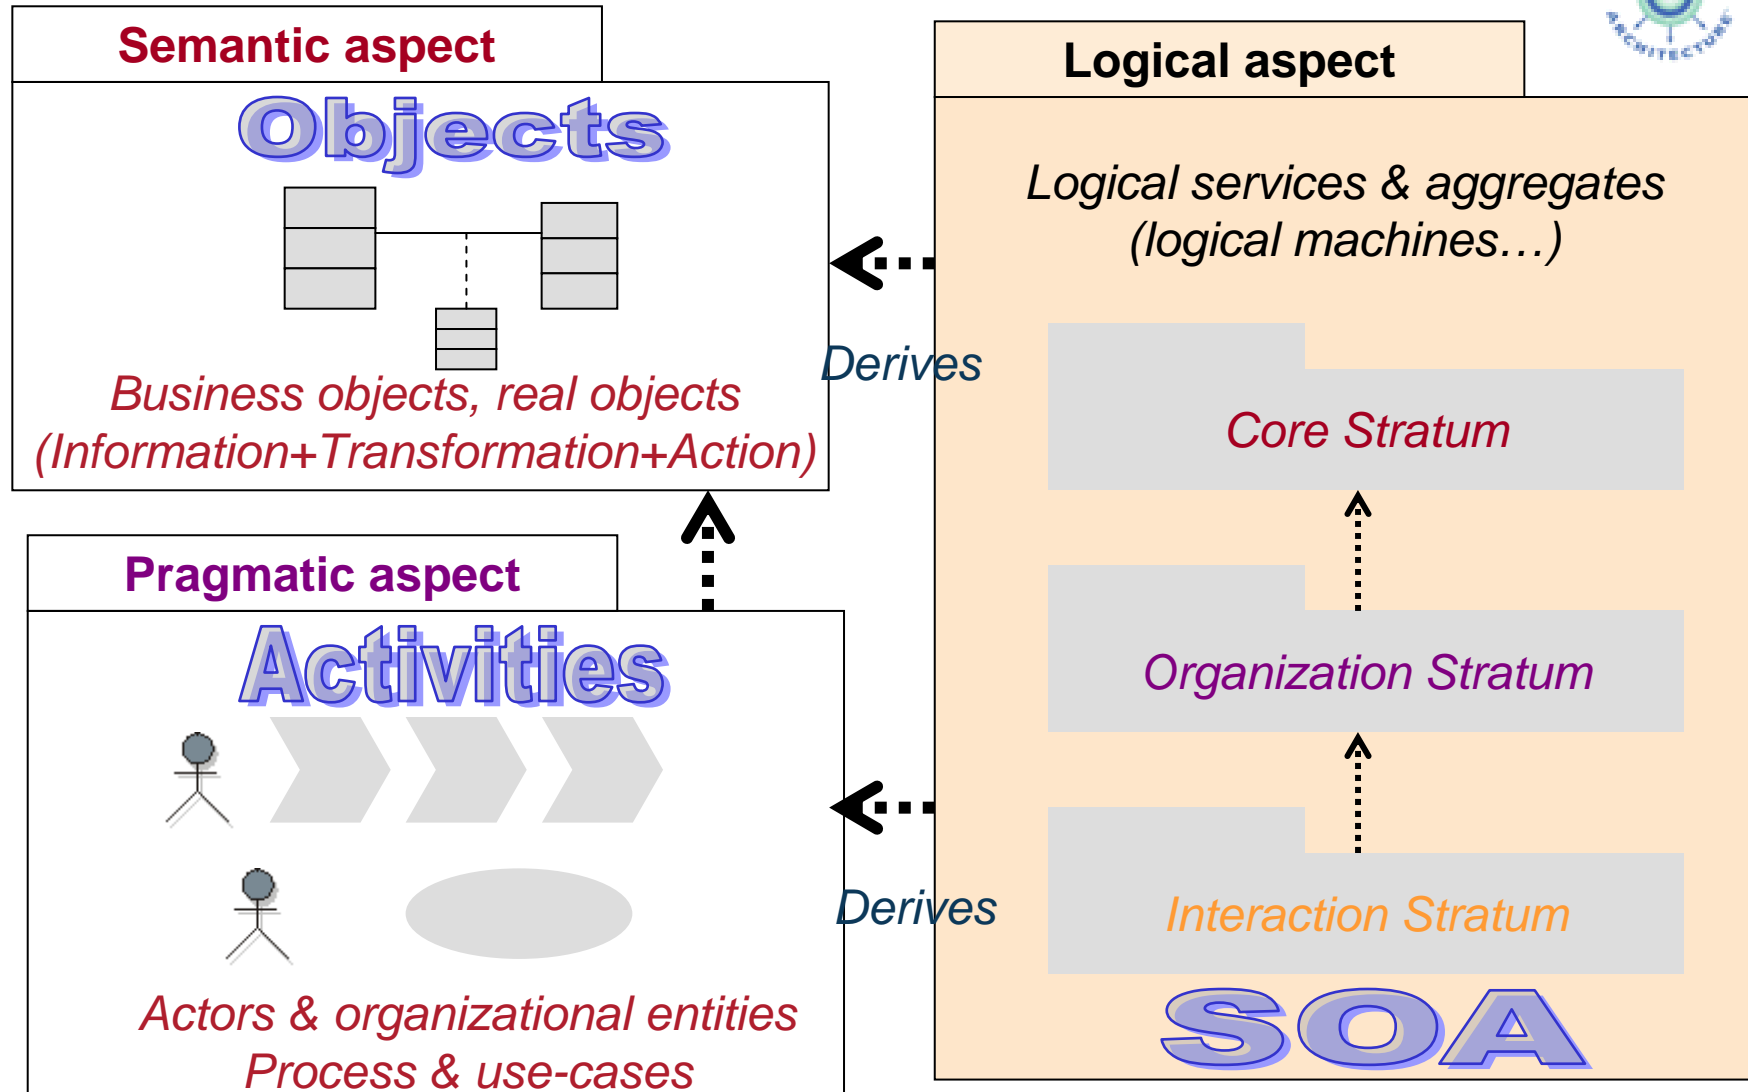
Semantic aspect

Objects

Business objects, real objects
(Information+Transformation+Action)

Logical aspect

Logical services & aggregates
(logical machines…)

Derives

Core Stratum

Organization Stratum

Interaction Stratum

SOA

Pragmatic aspect

Activities

Derives

Actors & organizational entities
Process & use-cases